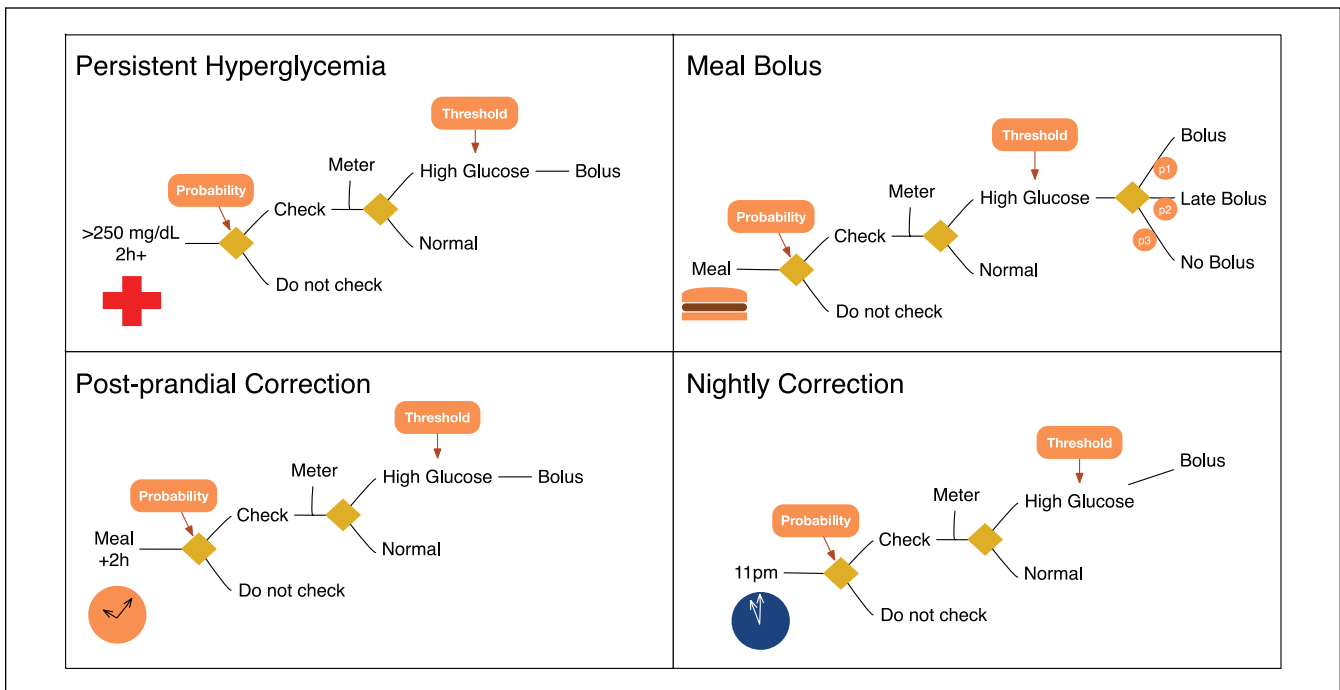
Persistent Hyperglycemia

Threshold

Meter

High Glucose — Bolus

Probability

Check

>250 mg/dL
2h+

Normal

Do not check

Meal Bolus

Threshold

Bolus

p1

Meter

High Glucose

Late Bolus

p2

Probability

Check

p3

No Bolus

Meal

Normal

Do not check

Post-prandial Correction

Threshold

Meter

High Glucose — Bolus

Probability

Check

Meal
+2h

Normal

Do not check

Nightly Correction

Threshold

Bolus

Meter

High Glucose

Probability

Check

11pm

Normal

Do not check